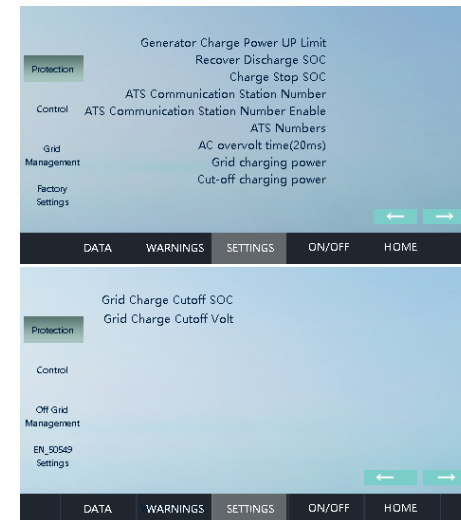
Protection

Control

Grid Management

Factory Settings

Generator Charge Power UP Limit
Recover Discharge SOC
Charge Stop SOC
ATS Communication Station Number
ATS Communication Station Number Enable
ATS Numbers
AC overvolt time(20ms)
Grid charging power
Cut-off charging power

←  →

DATA  WARNINGS  SETTINGS  ON/OFF  HOME

Protection

Control

Off Grid Management

EN_50549 Settings

Grid Charge Cutoff SOC
Grid Charge Cutoff Volt

←  →

DATA  WARNINGS  SETTINGS  ON/OFF  HOME